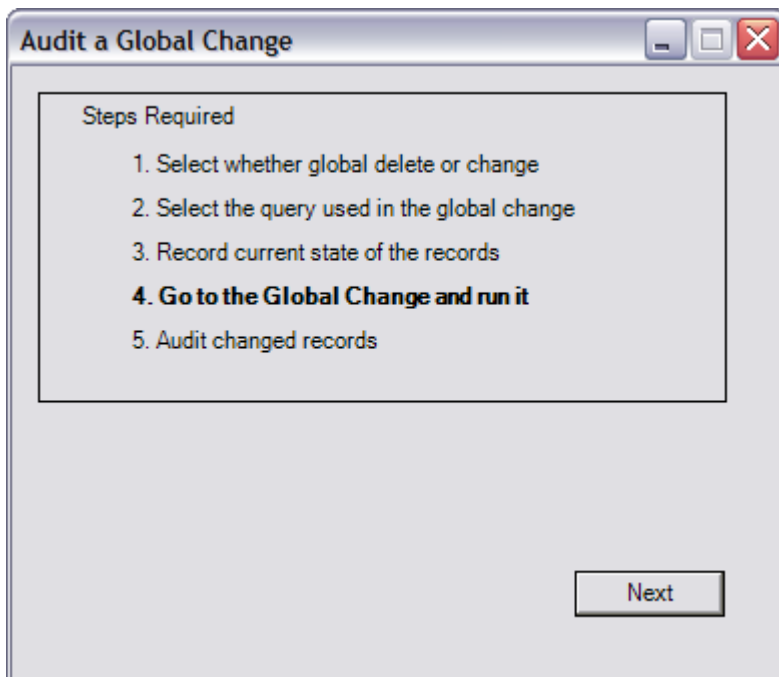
Audit a Global Change

Steps Required

1. Select whether global delete or change

2. Select the query used in the global change

3. Record current state of the records

**4. Go to the Global Change and run it**

5. Audit changed records

Next